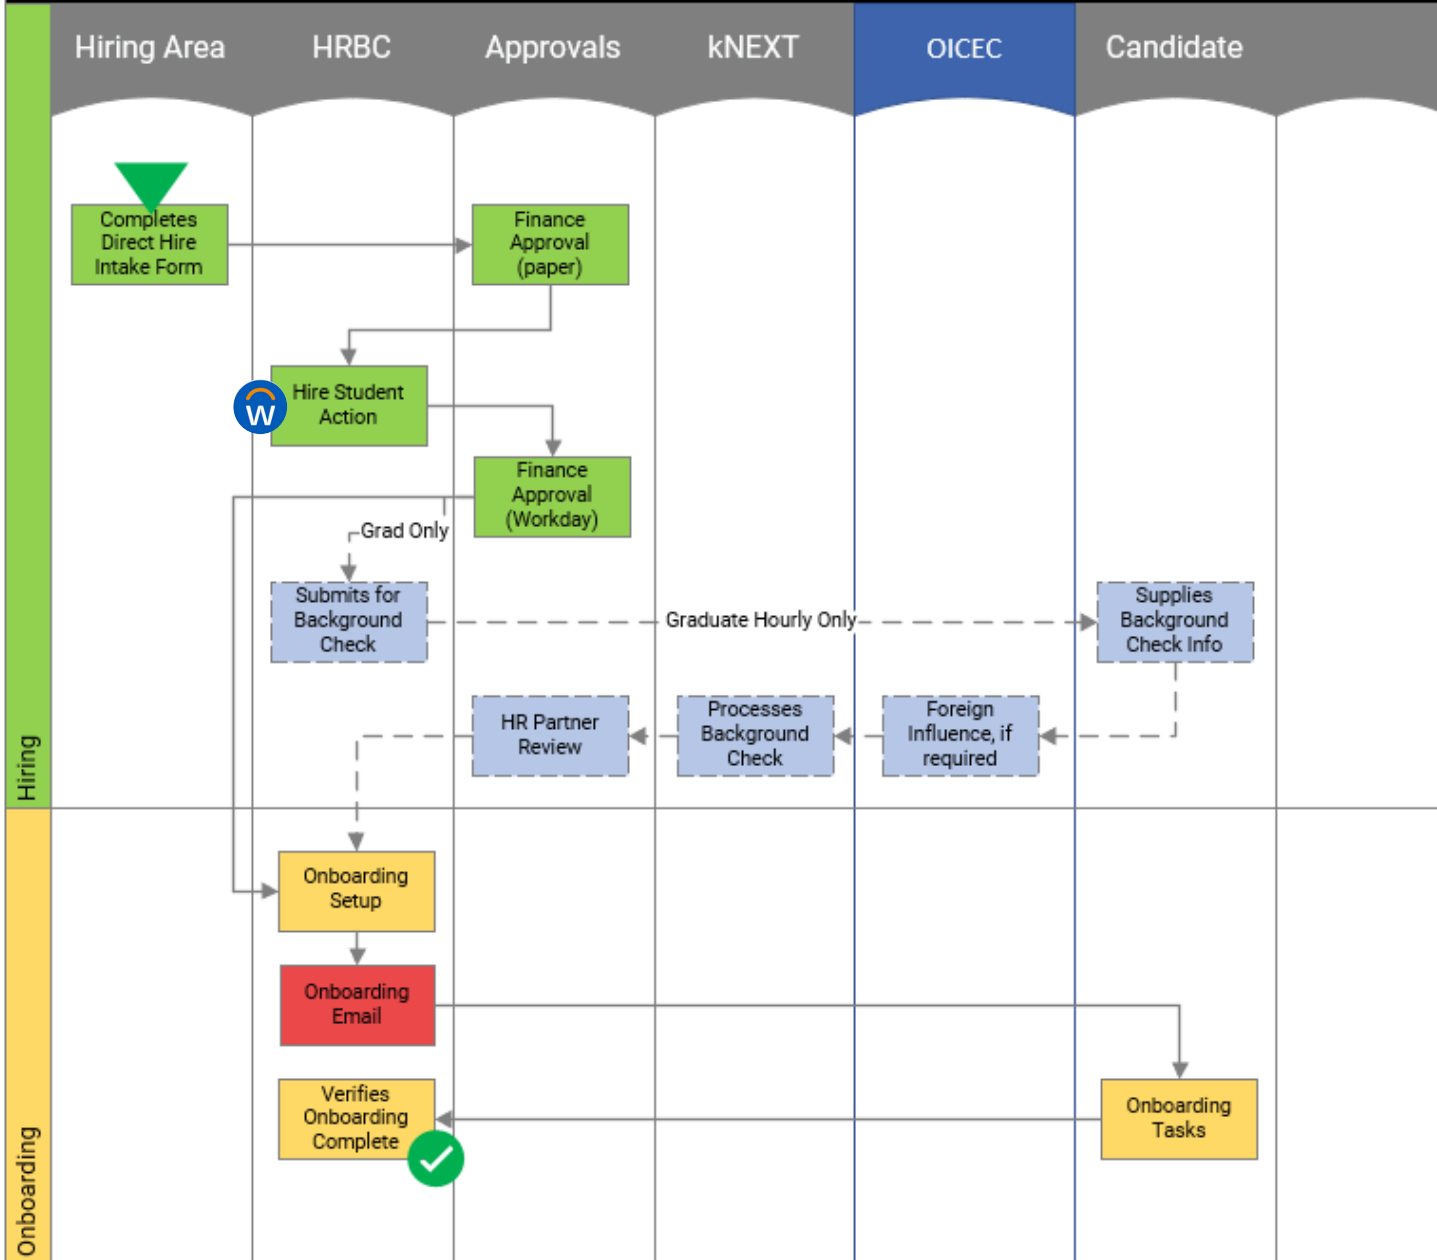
Hiring Area

HRBC

Approvals

kNEXT

OICEC

Candidate

Hiring

Completes Direct Hire Intake Form

Finance Approval (paper)

W

Hire Student Action

Finance Approval (Workday)

Grad Only

Submits for Background Check

Graduate Hourly Only

Supplies Background Check Info

HR Partner Review

Processes Background Check

Foreign Influence, if required

Onboarding

Onboarding Setup

Onboarding Email

Verifies Onboarding Complete

Onboarding Tasks